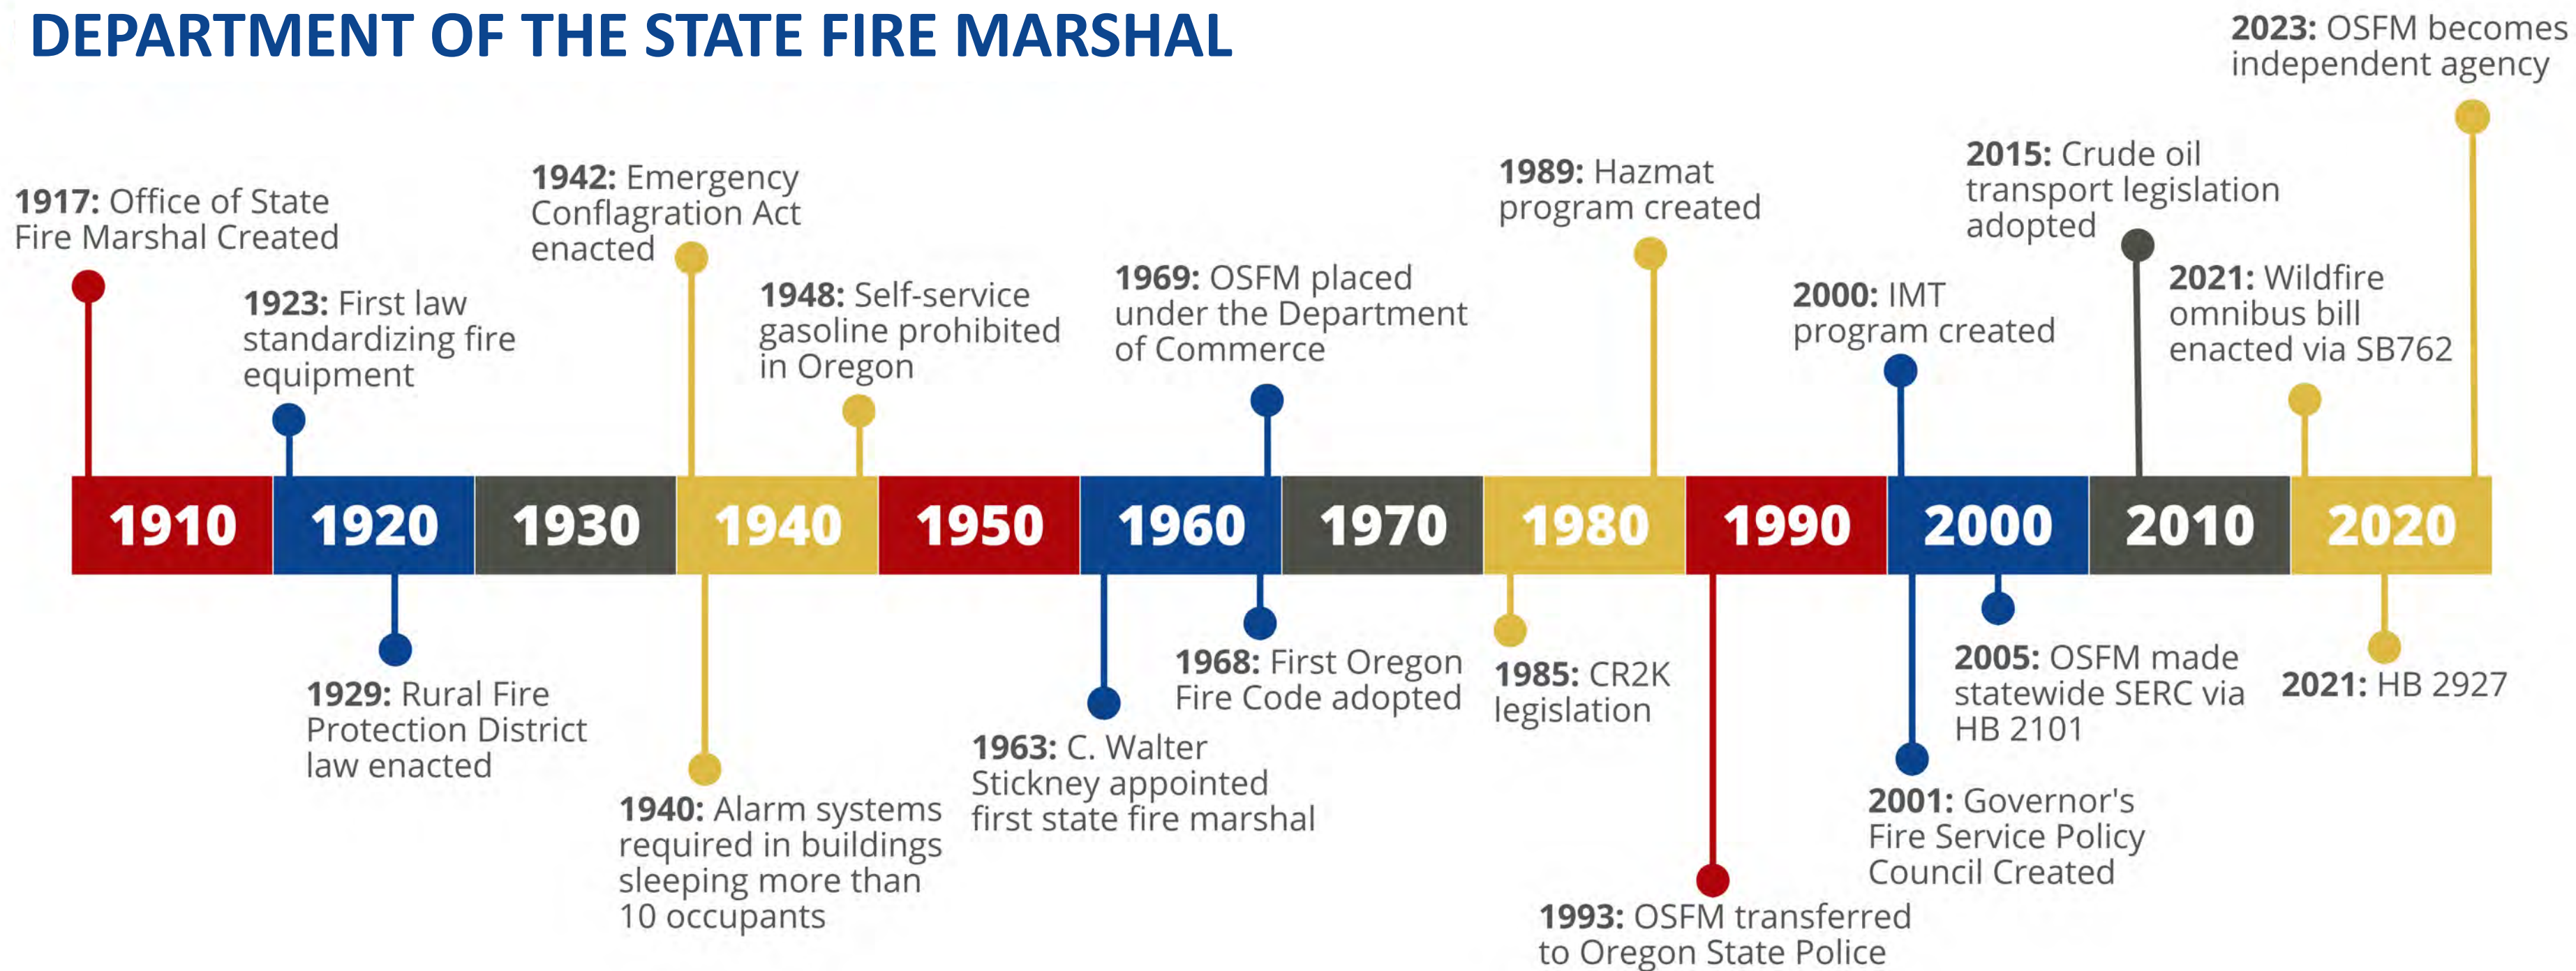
DEPARTMENT OF THE STATE FIRE MARSHAL

2023: OSFM becomes independent agency

1917: Office of State Fire Marshal Created

1923: First law standardizing fire equipment

1942: Emergency Conflagration Act enacted

1948: Self-service gasoline prohibited in Oregon

1969: OSFM placed under the Department of Commerce

1989: Hazmat program created

2000: IMT program created

2015: Crude oil transport legislation adopted

2021: Wildfire omnibus bill enacted via SB762

1910 1920 1930 1940 1950 1960 1970 1980 1990 2000 2010 2020

1929: Rural Fire Protection District law enacted

1940: Alarm systems required in buildings sleeping more than 10 occupants

1963: C. Walter Stickney appointed first state fire marshal

1968: First Oregon Fire Code adopted

1985: CR2K legislation

1993: OSFM transferred to Oregon State Police

2001: Governor's Fire Service Policy Council Created

2005: OSFM made statewide SERC via HB 2101

2021: HB 2927